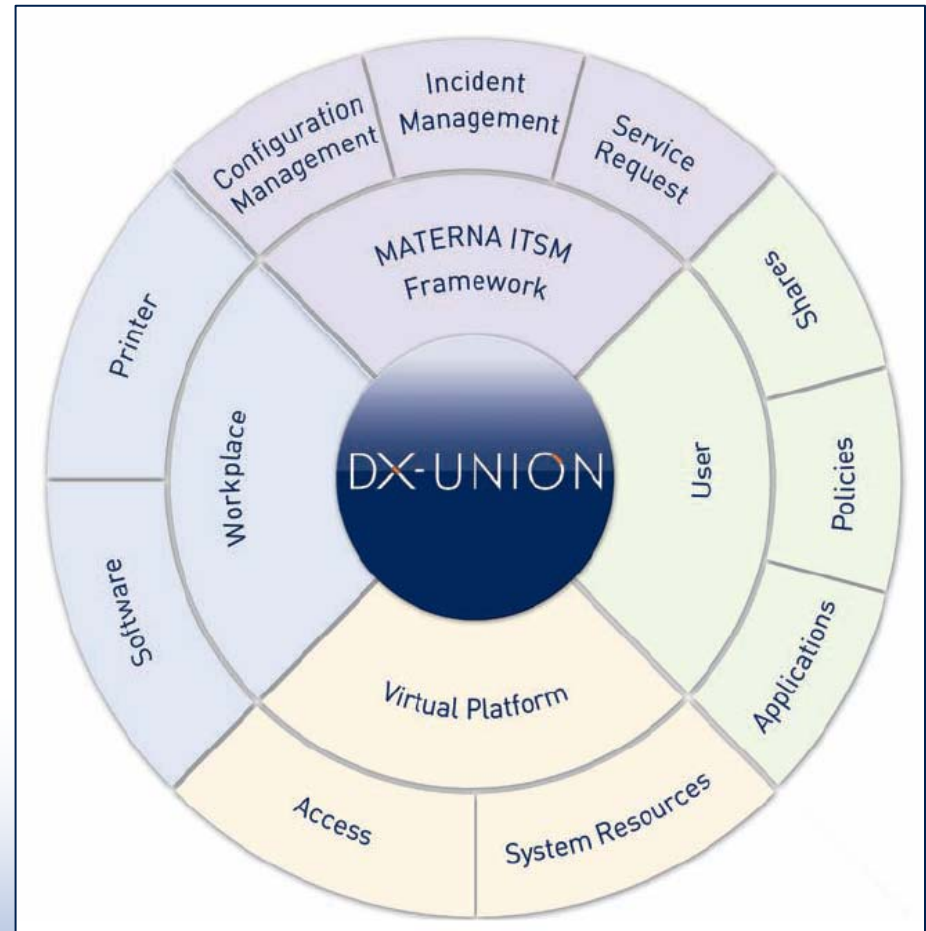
Configuration Management

Incident Management

Service Request

MATERNA ITSM Framework

Printer

Shares

Workplace

DX-UNION

User

Policies

Software

Applications

Virtual Platform

Access

System Resources